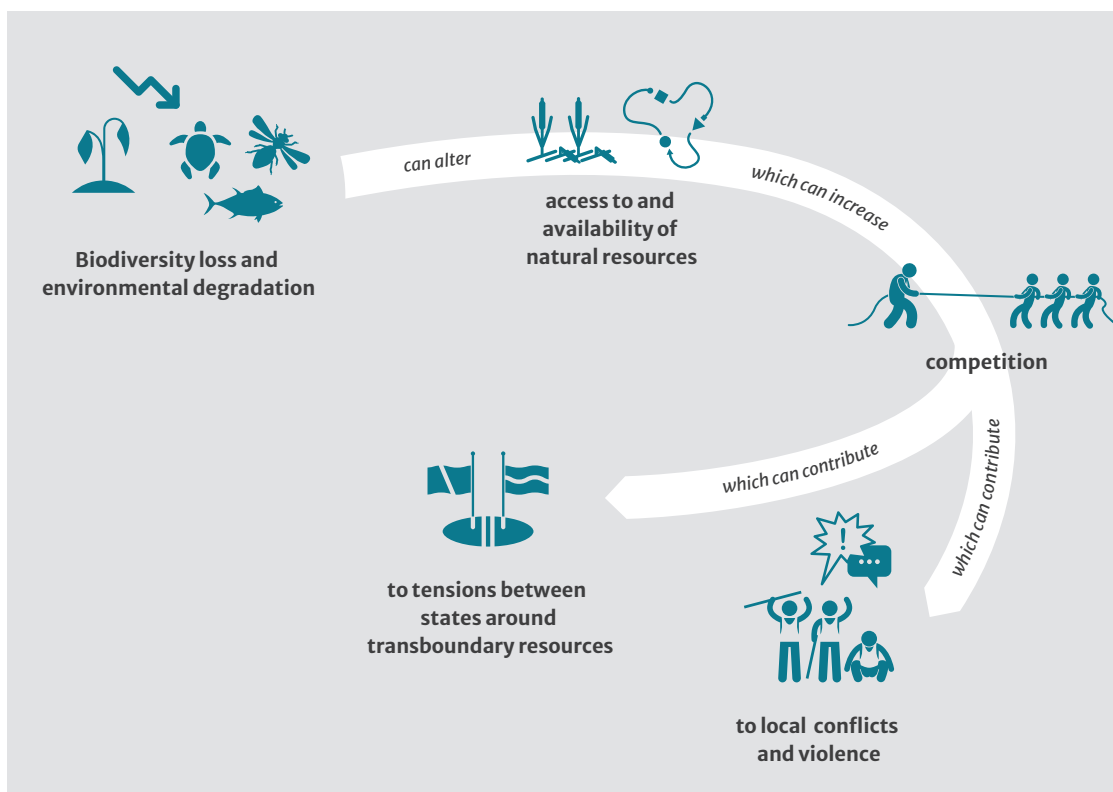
Biodiversity loss and environmental degradation

can alter

access to and availability of natural resources

which can increase

competition

which can contribute

to tensions between states around transboundary resources

which can contribute

to local conflicts and violence